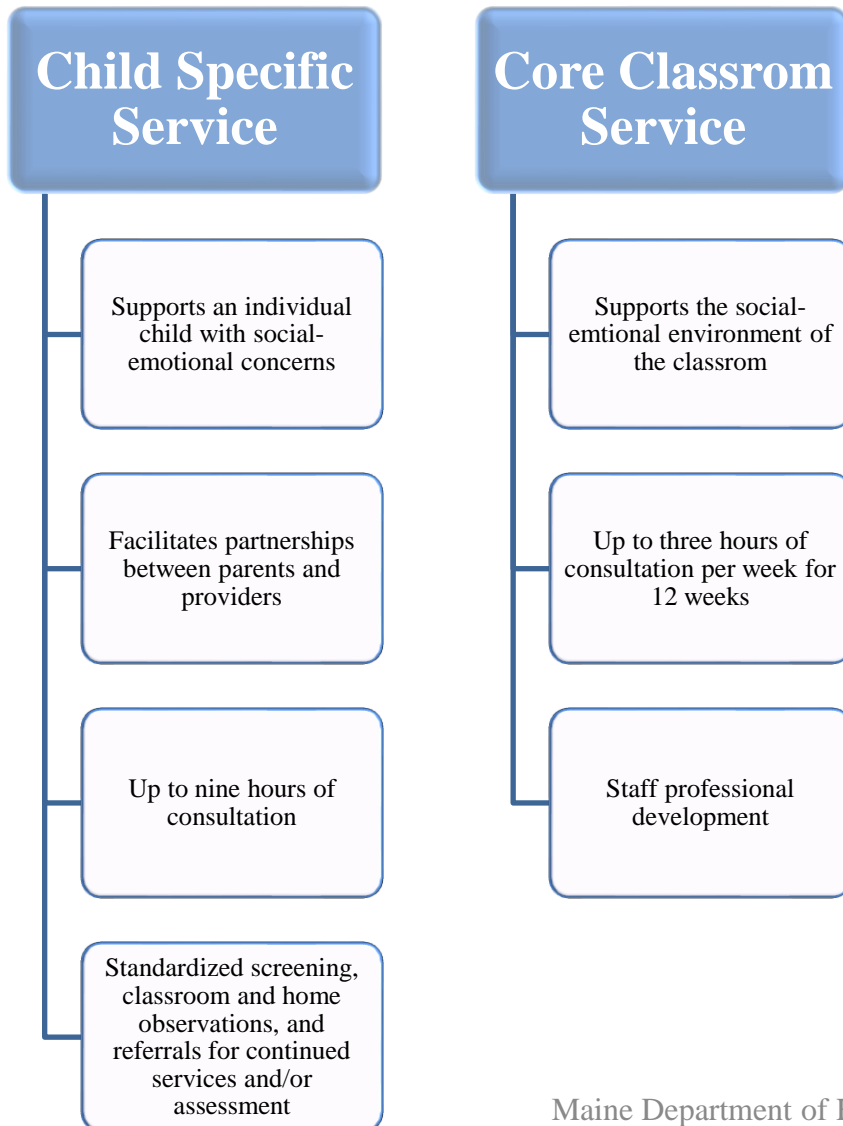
Child Specific Service

Supports an individual child with social-emotional concerns

Facilitates partnerships between parents and providers

Up to nine hours of consultation

Standardized screening, classroom and home observations, and referrals for continued services and/or assessment

Core Classrom Service

Supports the social-emtional environment of the classrom

Up to three hours of consultation per week for 12 weeks

Staff professional development

Maine Department of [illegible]